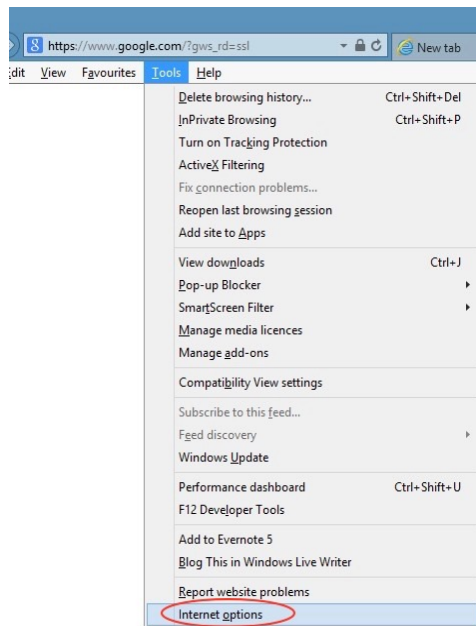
https://www.google.com/?gws_rd=ssl
New tab
Edit View Favourites Tools Help

| | |
|---|---|
| Delete browsing history... | Ctrl+Shift+Del |
| InPrivate Browsing | Ctrl+Shift+P |
| Turn on Tracking Protection | |
| ActiveX Filtering | |
| Fix connection problems... | |
| Reopen last browsing session | |
| Add site to Apps | |
| View downloads | Ctrl+J |
| Pop-up Blocker | |
| SmartScreen Filter | |
| Manage media licences | |
| Manage add-ons | |
| Compatibility View settings | |
| Subscribe to this feed... | |
| Feed discovery | |
| Windows Update | |
| Performance dashboard | Ctrl+Shift+U |
| F12 Developer Tools | |
| Add to Evernote 5 | |
| Blog This in Windows Live Writer | |
| Report website problems | |
| Internet options | |